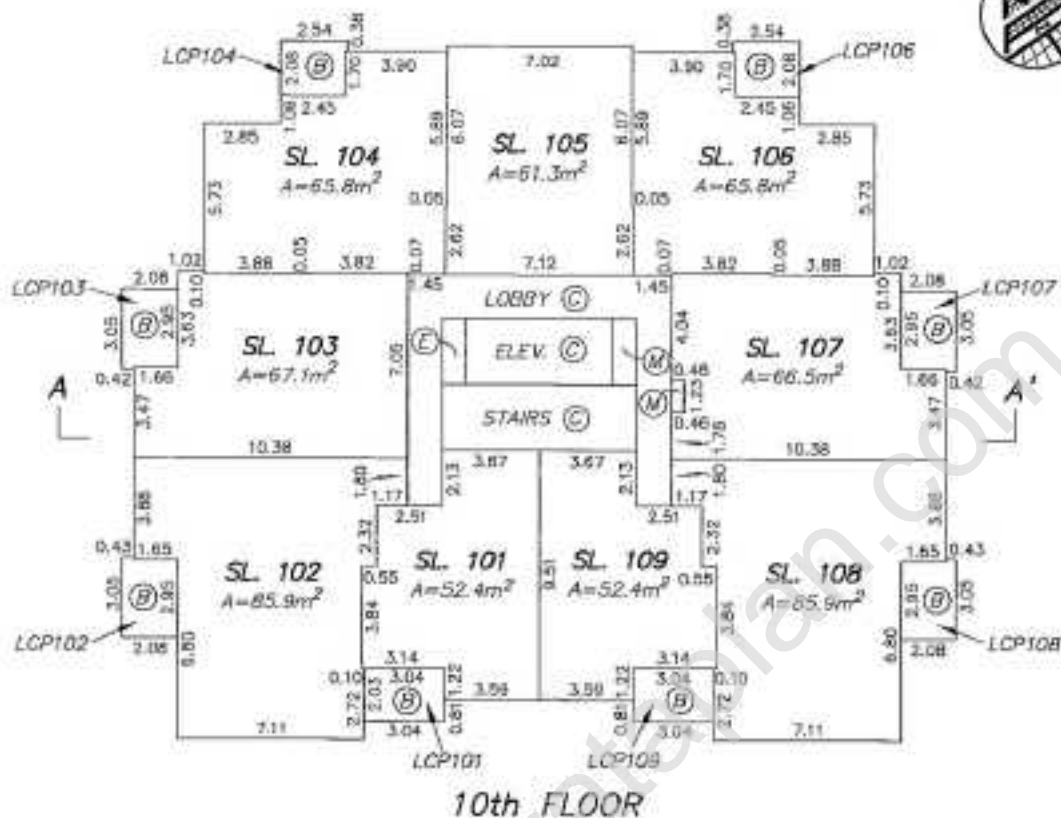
2.54 0.36
LCP104
(B) 2.08 1.70
3.90
7.02
0.36 2.54
3.90 1.70 (B) 2.08
LCP106
1.08 2.45
2.45 1.06
2.85
SL. 104
$A=65.8m^2$
5.73
5.89 6.07
SL. 105
$A=61.3m^2$
6.07 5.89
SL. 106
$A=65.8m^2$
2.85
5.73
0.05
2.62
2.62
0.05
1.02
3.88 0.05 3.82
1.07
7.12
0.07
3.82 0.05 3.88
1.02
2.08
LCP103
0.10
1.45
LOBBY (C)
1.45
2.08
0.10
LCP107
3.05 (B) 2.95 3.63
SL. 103
$A=67.1m^2$
7.05
(E)
ELEV. (C)
(M)
4.04
0.46
SL. 107
$A=66.5m^2$
3.63 2.95 (B) 3.05
A
0.42 1.66
1.23
(M)
1.66 0.42
A'
3.47
STAIRS (C)
0.46
1.75
3.47
10.38
3.67
3.67
10.38
1.60
2.13
2.13
1.80
1.17
1.17
1.88
2.51
2.51
3.88
0.43 1.65
2.32
2.32
1.65 0.43
SL. 102
$A=65.9m^2$
SL. 101
$A=52.4m^2$
8.51
SL. 109
$A=52.4m^2$
SL. 108
$A=65.9m^2$
3.05 (B) 2.95
0.55
0.55
2.95 (B) 3.05
3.84
3.84
LCP102
2.08
6.80
6.80
2.08
LCP108
3.14
3.14
0.10
3.04
1.22
1.22
3.04
0.10
2.72 2.03 (B)
3.59
3.59
(B)
2.72
0.81
0.81
7.11
3.04
3.04
7.11
LCP101
LCP109
10th FLOOR